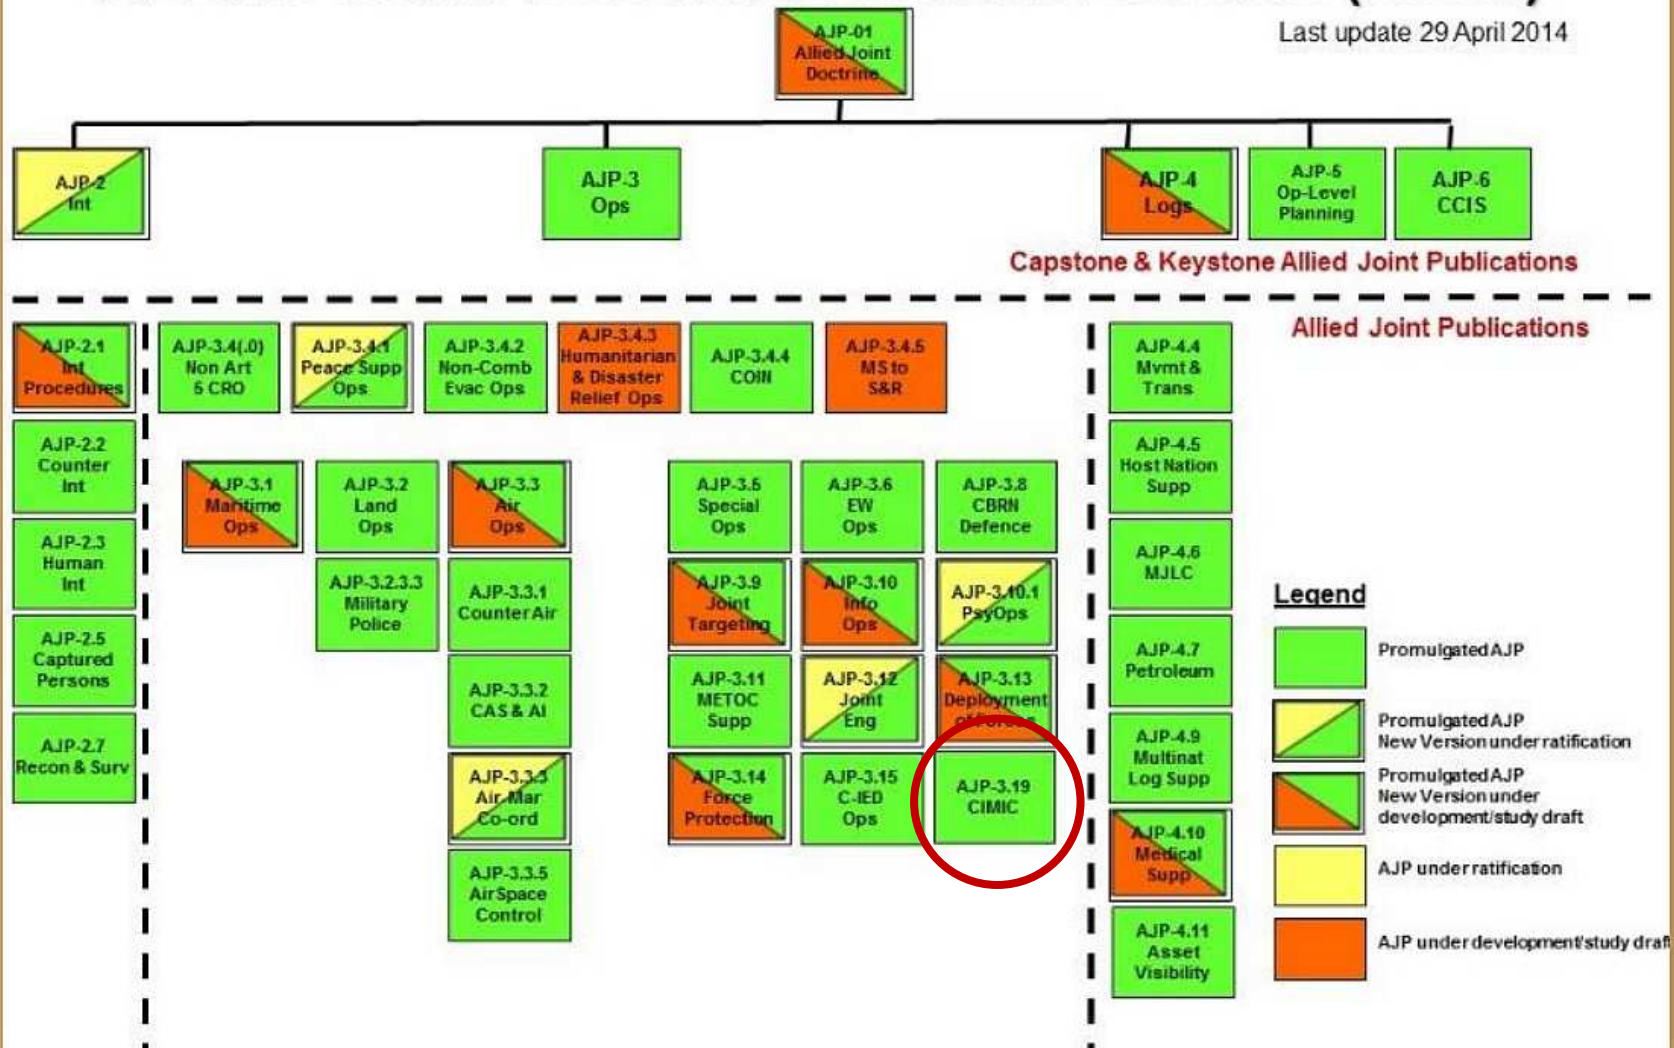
Last update 29 April 2014

AJP-01 Allied Joint Doctrine

AJP-2 Int

AJP-3 Ops

AJP-4 Logs

AJP-5 Op-Level Planning

AJP-6 CCIS

Capstone & Keystone Allied Joint Publications

Allied Joint Publications

AJP-2.1 Int Procedures

AJP-2.2 Counter Int

AJP-2.3 Human Int

AJP-2.5 Captured Persons

AJP-2.7 Recon & Surv

AJP-3.4(.0) Non Art 5 CRO

AJP-3.4.1 Peace Supp Ops

AJP-3.4.2 Non-Comb Evac Ops

AJP-3.4.3 Humanitarian & Disaster Relief Ops

AJP-3.4.4 COIN

AJP-3.4.5 MS to S&R

AJP-3.1 Maritime Ops

AJP-3.2 Land Ops

AJP-3.2.3.3 Military Police

AJP-3.3 Air Ops

AJP-3.3.1 Counter Air

AJP-3.3.2 CAS & AI

AJP-3.3.3 Air-Mar Co-ord

AJP-3.3.5 Air Space Control

AJP-3.5 Special Ops

AJP-3.6 EW Ops

AJP-3.8 CBRN Defence

AJP-3.9 Joint Targeting

AJP-3.10 Info Ops

AJP-3.10.1 PsyOps

AJP-3.11 METOC Supp

AJP-3.12 Joint Eng

AJP-3.13 Deployment of Forces

AJP-3.14 Force Protection

AJP-3.15 C-IED Ops

AJP-3.19 CIMIC

AJP-4.4 Mvmt & Trans

AJP-4.5 Host Nation Supp

AJP-4.6 MJLC

AJP-4.7 Petroleum

AJP-4.9 Multinat Log Supp

AJP-4.10 Medical Supp

AJP-4.11 Asset Visibility

Legend

Promulgated AJP

Promulgated AJP New Version under ratification

Promulgated AJP New Version under development/study draft

AJP under ratification

AJP under development/study draf